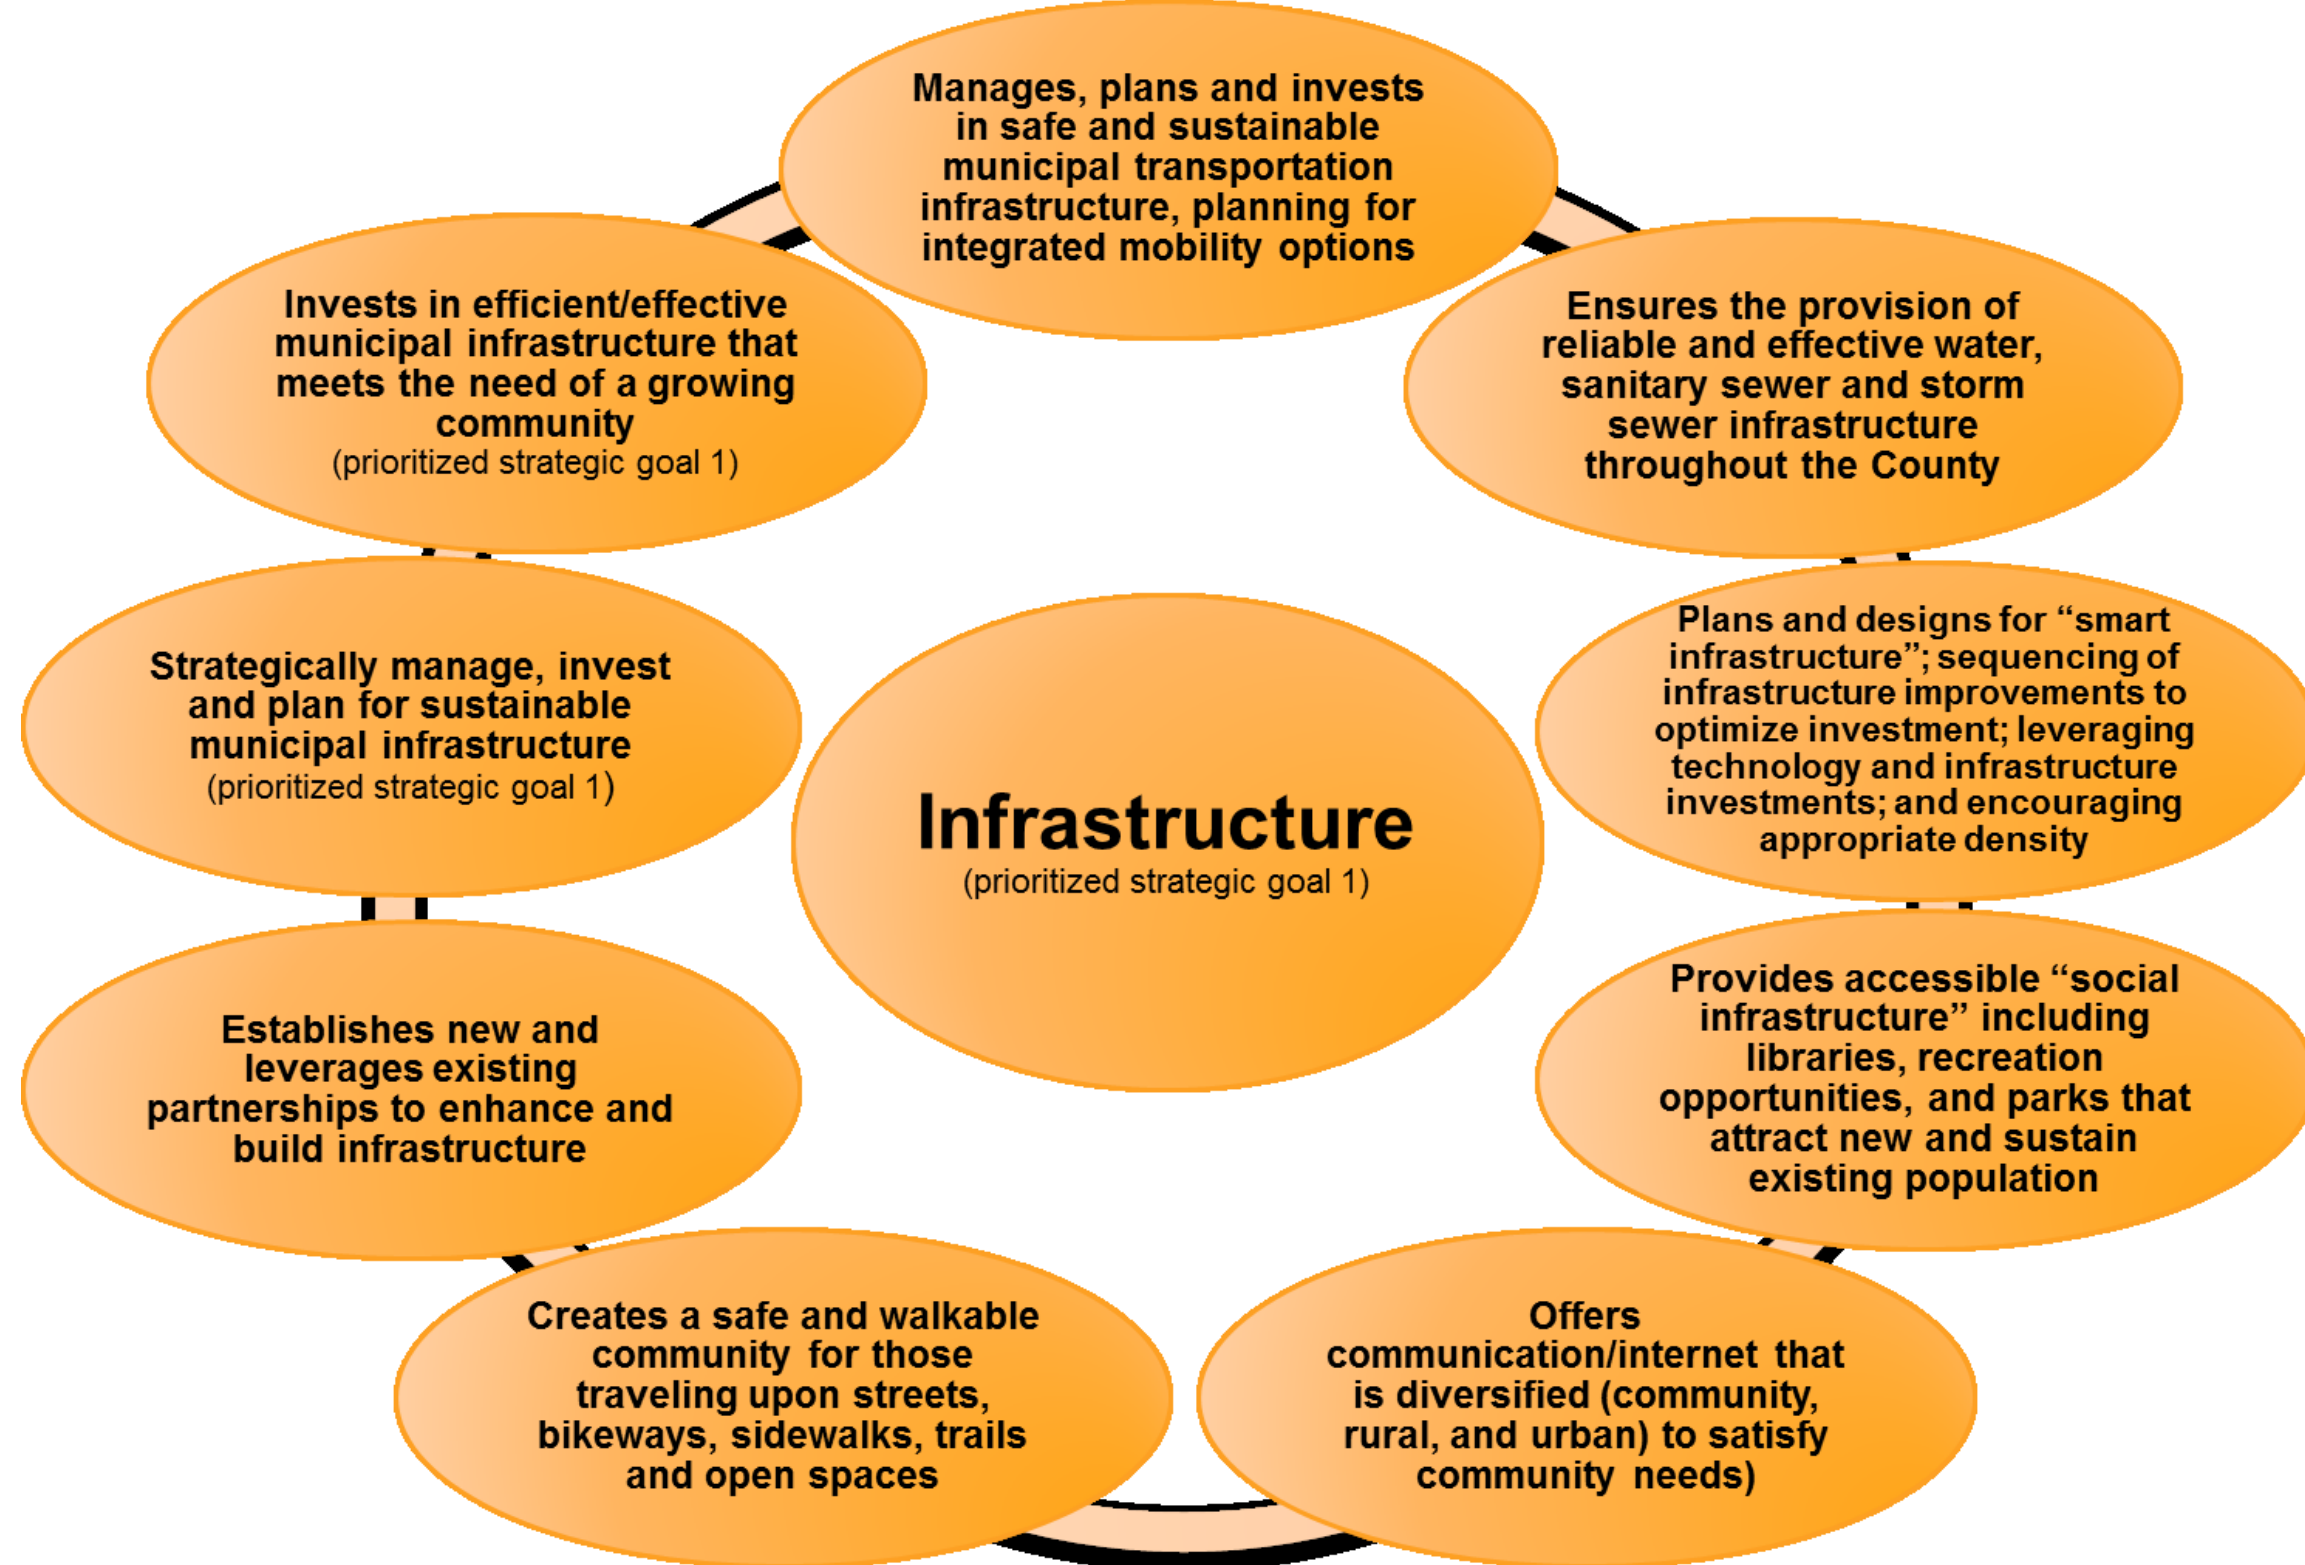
Manages, plans and invests in safe and sustainable municipal transportation infrastructure, planning for integrated mobility options

Ensures the provision of reliable and effective water, sanitary sewer and storm sewer infrastructure throughout the County

Plans and designs for "smart infrastructure"; sequencing of infrastructure improvements to optimize investment; leveraging technology and infrastructure investments; and encouraging appropriate density

Provides accessible "social infrastructure" including libraries, recreation opportunities, and parks that attract new and sustain existing population

Offers communication/internet that is diversified (community, rural, and urban) to satisfy community needs)

Creates a safe and walkable community for those traveling upon streets, bikeways, sidewalks, trails and open spaces

Establishes new and leverages existing partnerships to enhance and build infrastructure

Strategically manage, invest and plan for sustainable municipal infrastructure
(prioritized strategic goal 1)

Invests in efficient/effective municipal infrastructure that meets the need of a growing community
(prioritized strategic goal 1)

Infrastructure
(prioritized strategic goal 1)